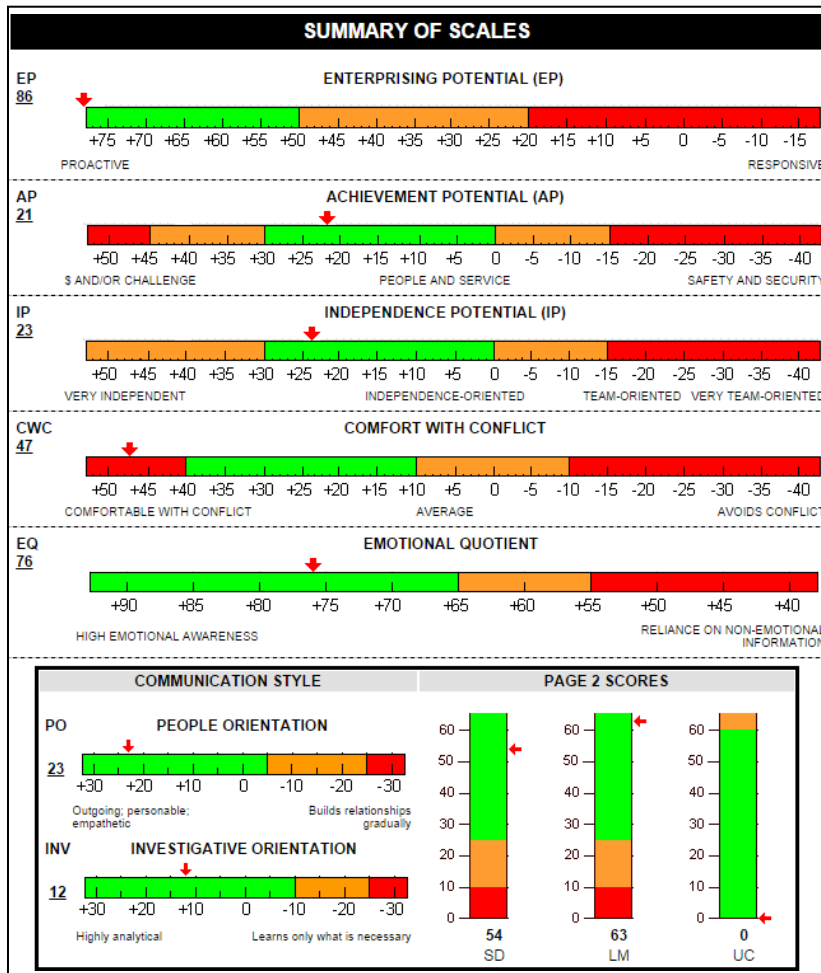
SUMMARY OF SCALES

EP
86

ENTERPRISING POTENTIAL (EP)

+75 +70 +65 +60 +55 +50 +45 +40 +35 +30 +25 +20 +15 +10 +5 0 -5 -10 -15

PROACTIVE RESPONSIVE

AP
21

ACHIEVEMENT POTENTIAL (AP)

+50 +45 +40 +35 +30 +25 +20 +15 +10 +5 0 -5 -10 -15 -20 -25 -30 -35 -40

$ AND/OR CHALLENGE PEOPLE AND SERVICE SAFETY AND SECURITY

IP
23

INDEPENDENCE POTENTIAL (IP)

+50 +45 +40 +35 +30 +25 +20 +15 +10 +5 0 -5 -10 -15 -20 -25 -30 -35 -40

VERY INDEPENDENT INDEPENDENCE-ORIENTED TEAM-ORIENTED VERY TEAM-ORIENTED

CWC
47

COMFORT WITH CONFLICT

+50 +45 +40 +35 +30 +25 +20 +15 +10 +5 0 -5 -10 -15 -20 -25 -30 -35 -40

COMFORTABLE WITH CONFLICT AVERAGE AVOIDS CONFLICT

EQ
76

EMOTIONAL QUOTIENT

+90 +85 +80 +75 +70 +65 +60 +55 +50 +45 +40

HIGH EMOTIONAL AWARENESS RELIANCE ON NON-EMOTIONAL INFORMATION

COMMUNICATION STYLE

PO PEOPLE ORIENTATION

23

+30 +20 +10 0 -10 -20 -30

Outgoing; personable; empathetic Builds relationships gradually

INV INVESTIGATIVE ORIENTATION

12

+30 +20 +10 0 -10 -20 -30

Highly analytical Learns only what is necessary

PAGE 2 SCORES

60 50 40 30 20 10 0
54
SD

60 50 40 30 20 10 0
63
LM

60 50 40 30 20 10 0
0
UC